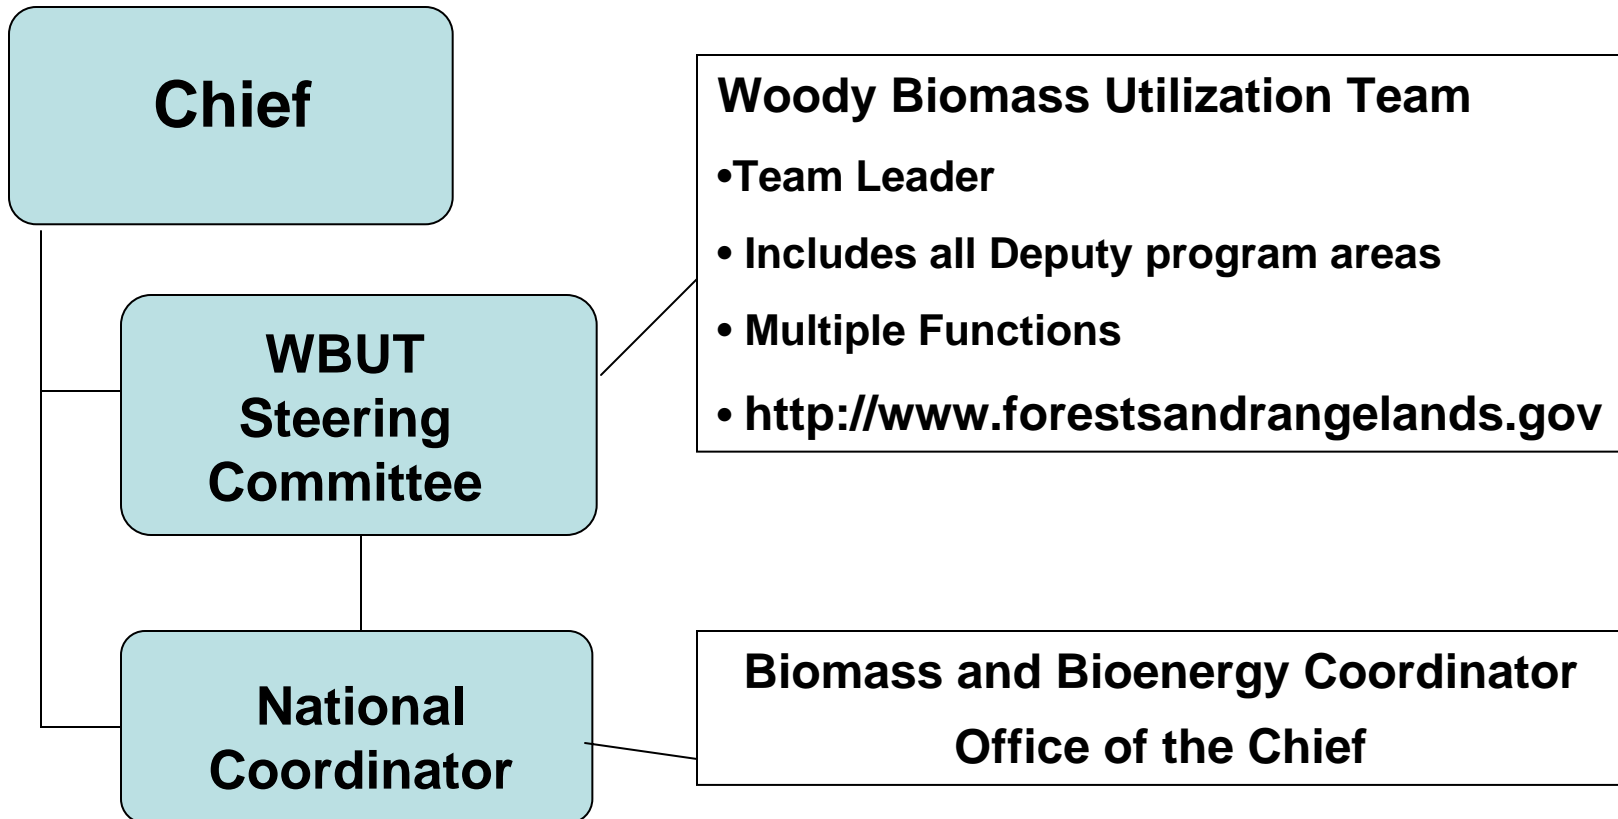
Chief

WBUT Steering Committee

National Coordinator

Woody Biomass Utilization Team

•Team Leader

• Includes all Deputy program areas

• Multiple Functions

• http://www.forestsandrangelands.gov

Biomass and Bioenergy Coordinator

Office of the Chief